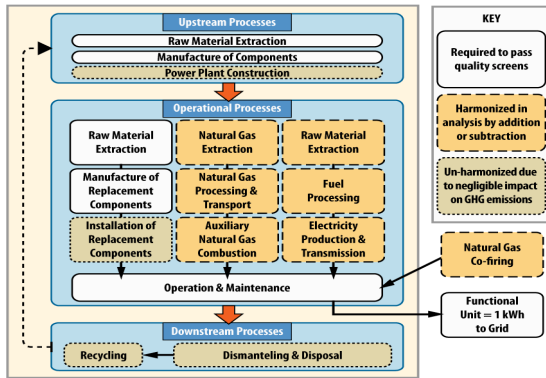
Upstream Processes

Raw Material Extraction

Manufacture of Components

Power Plant Construction

Operational Processes

Raw Material Extraction

Natural Gas Extraction

Raw Material Extraction

Manufacture of Replacement Components

Natural Gas Processing & Transport

Fuel Processing

Installation of Replacement Components

Auxiliary Natural Gas Combustion

Electricity Production & Transmission

Operation & Maintenance

Downstream Processes

Recycling

Dismanteling & Disposal

KEY

Required to pass quality screens

Harmonized in analysis by addition or subtraction

Un-harmonized due to negligible impact on GHG emissions

Natural Gas Co-firing

Functional Unit = 1 kWh to Grid